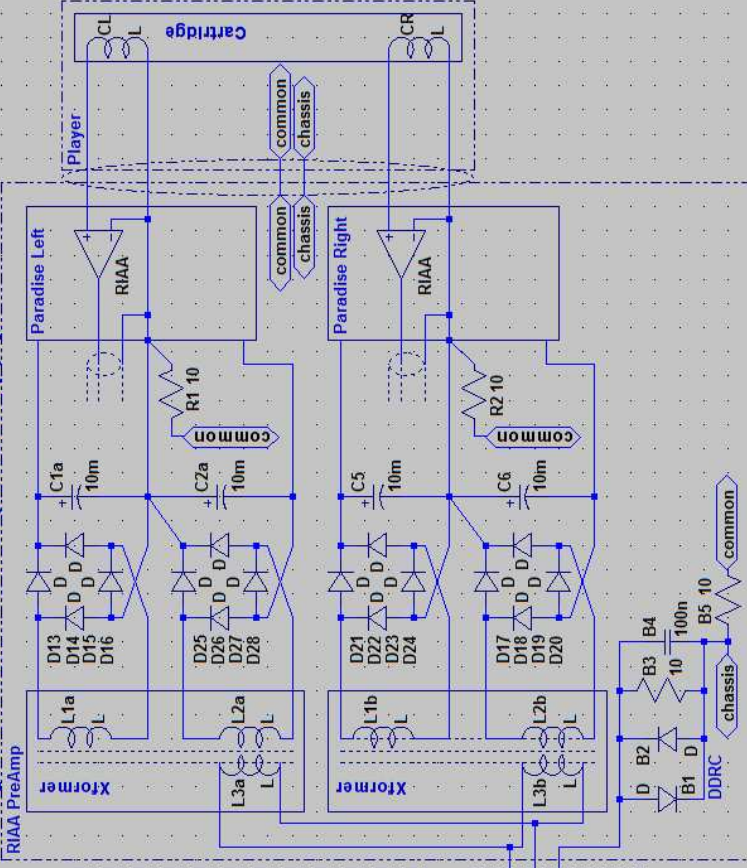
Cartridge
CL
L
CR
L
common
chassis
Player
common
chassis
Paradise Left
RIAA
Paradise Right
RIAA
R1 10
common
R2 10
common
C1a
10m
C2a
10m
C5
10m
C6
10m
D
D
D
D
D13
D14
D15
D16
D
D
D
D
D25
D26
D27
D28
D
D
D
D
D21
D22
D23
D24
D
D
D
D
D17
D18
D19
D20
common
B4
100n
B5 10
B3
10
chassis
B2
D
D
B1
DDRC
L1a
L
L2a
L
L1b
L
L2b
L
Xformer
L3a
L
Xformer
L3b
L
RIAA PreAmp